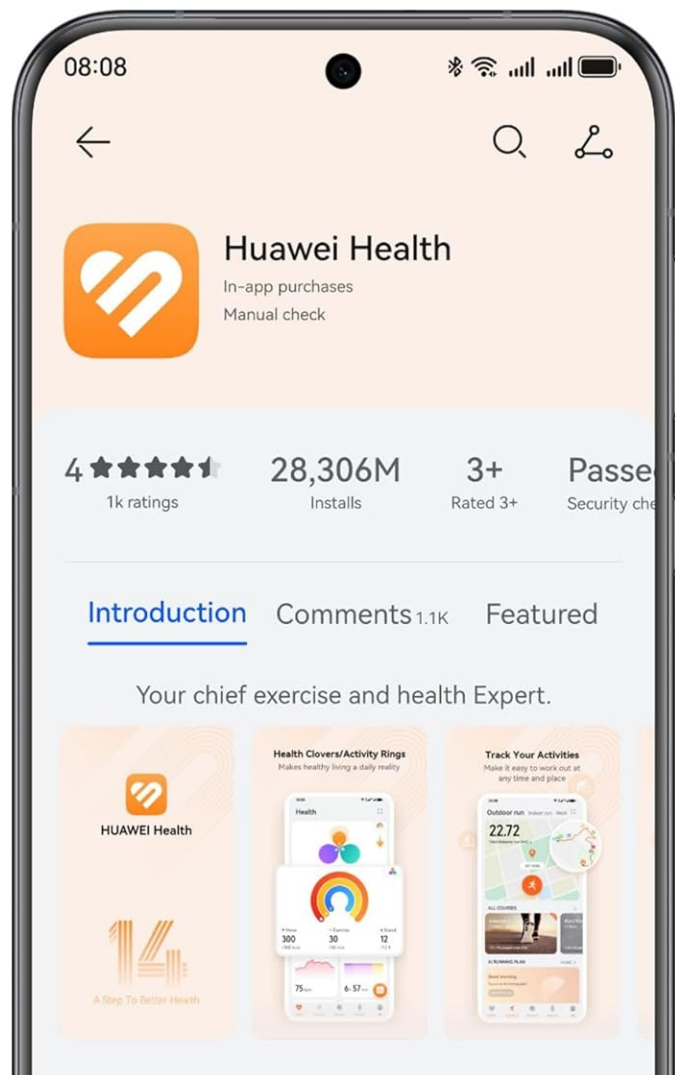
08:08

Huawei Health
In-app purchases
Manual check

4 ★★★★★
1k ratings

28,306M
Installs

3+
Rated 3+

Passe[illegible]
Security che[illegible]

Introduction
Comments 1.1K
Featured

Your chief exercise and health Expert.

HUAWEI Health
14
A Step To Better Health

Health Clovers/Activity Rings
Makes healthy living a daily reality
Health
300
30
12
75
6:57

Track Your Activities
Make it easy to work out at any time and place
Outdoor run
22.72
ALL COURSES
Good morning